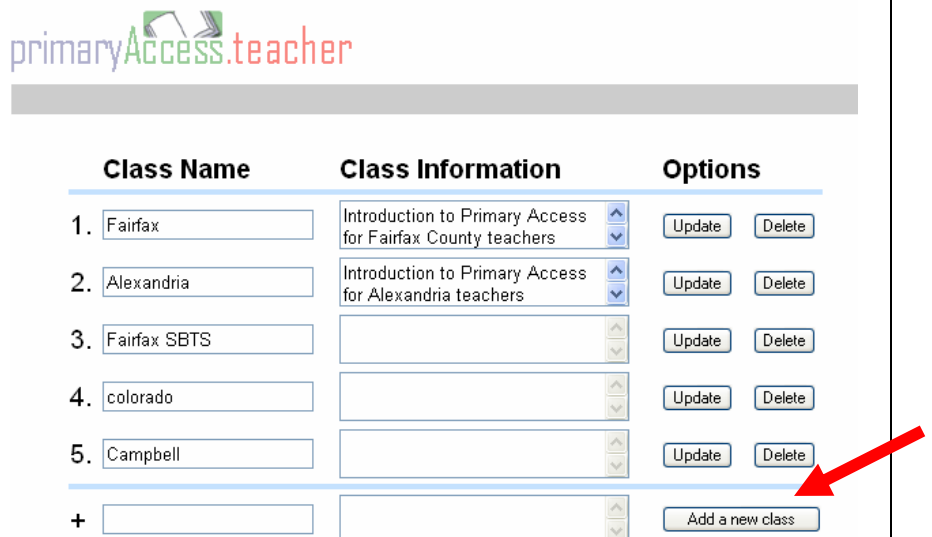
primaryAccess.teacher

| | Class Name | Class Information | Options |
|---|---|---|---|
| 1. | Fairfax | Introduction to Primary Access for Fairfax County teachers | Update Delete |
| 2. | Alexandria | Introduction to Primary Access for Alexandria teachers | Update Delete |
| 3. | Fairfax SBTS | | Update Delete |
| 4. | colorado | | Update Delete |
| 5. | Campbell | | Update Delete |
| + | | | Add a new class |